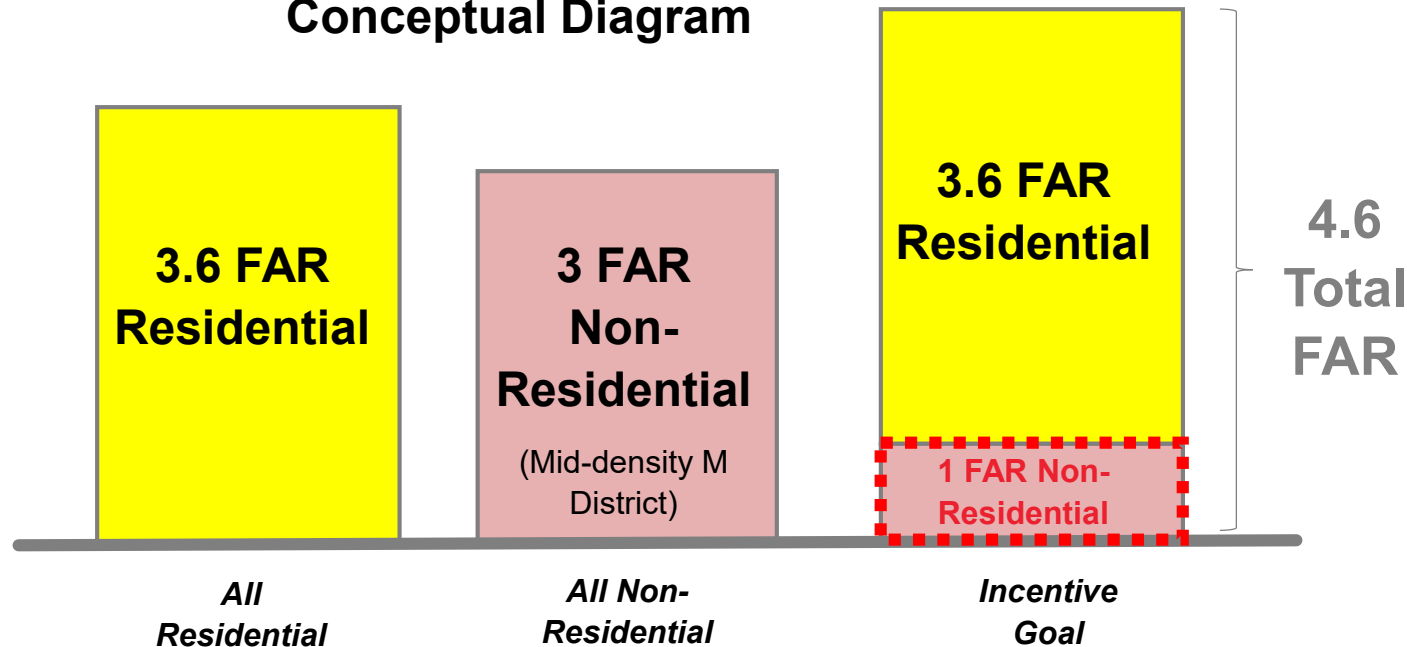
Conceptual Diagram

3.6 FAR Residential

3 FAR Non-Residential

(Mid-density M District)

3.6 FAR Residential

1 FAR Non-Residential

4.6 Total FAR

All Residential

All Non-Residential

Incentive Goal